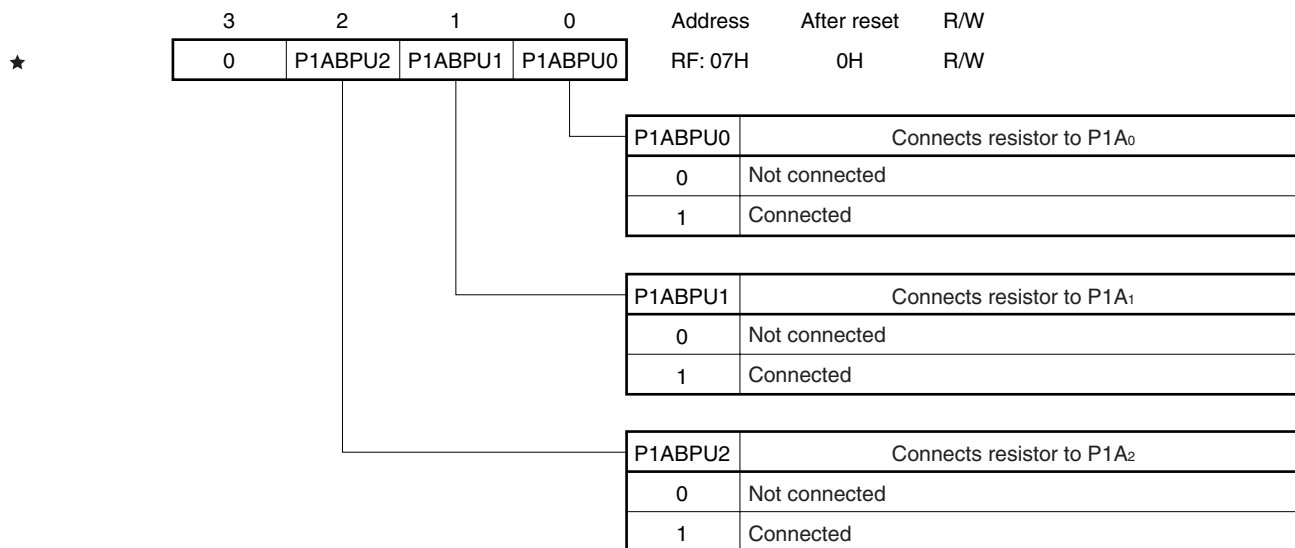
★

| 3 | 2 | 1 | 0 |
|---|---|---|---|
| 0 | P1ABPU2 | P1ABPU1 | P1ABPU0 |

| Address | After reset | R/W |
|---|---|---|
| RF: 07H | 0H | R/W |

| P1ABPU0 | Connects resistor to $P1A_0$ |
|---|---|
| 0 | Not connected |
| 1 | Connected |

| P1ABPU1 | Connects resistor to $P1A_1$ |
|---|---|
| 0 | Not connected |
| 1 | Connected |

| P1ABPU2 | Connects resistor to $P1A_2$ |
|---|---|
| 0 | Not connected |
| 1 | Connected |